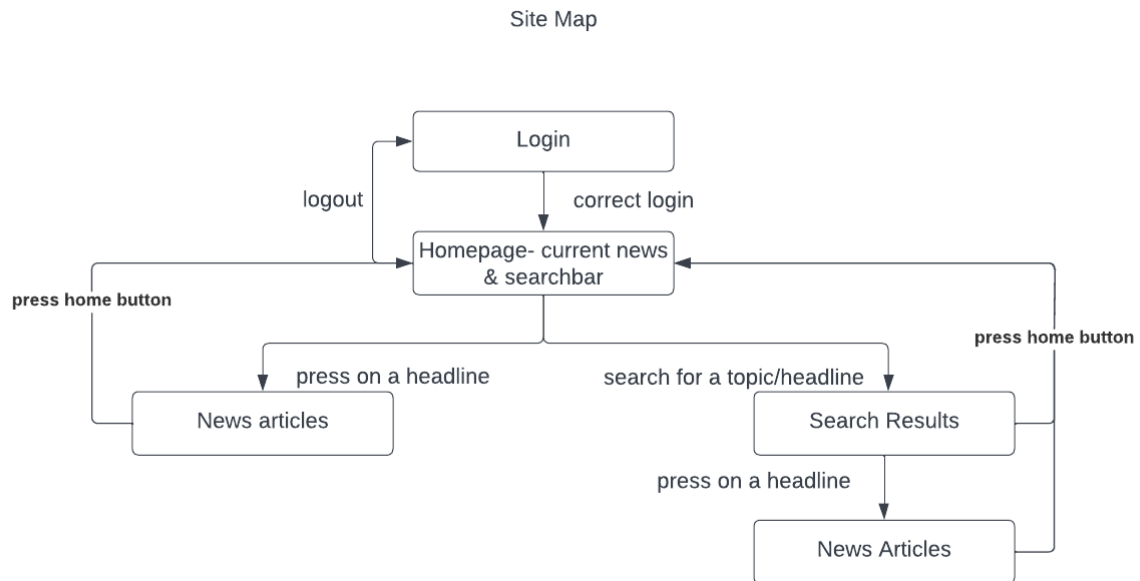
Site Map

Login

logout

correct login

Homepage- current news & searchbar

press home button

press home button

press on a headline

search for a topic/headline

News articles

Search Results

press on a headline

News Articles